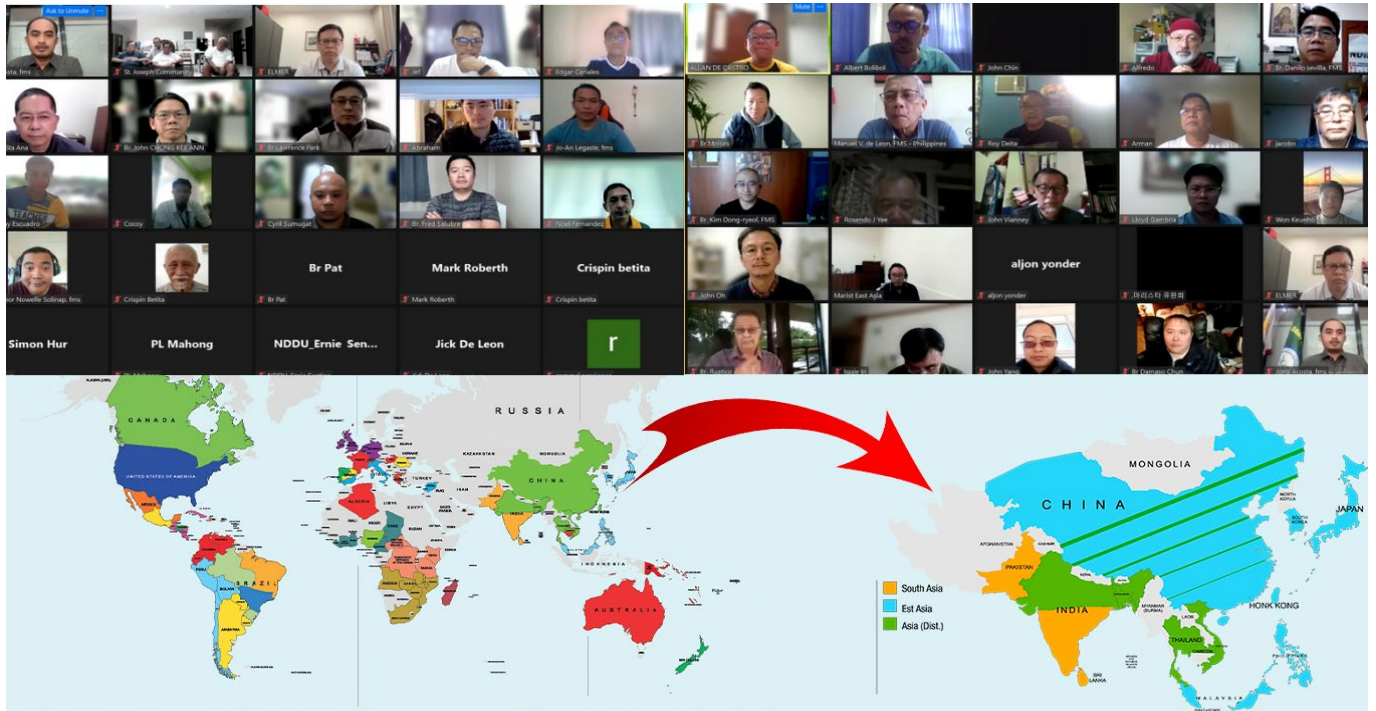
Ask to Unmute
sta, fms
St. Joseph Community
ELMER
Jef
Edgar Cenales
ALLAN DE CASTRO
Mute
Albert Bolibol
John Chin
Alfredo
Br. Danilo sevilla, FMS
ita Ana
Br. John CHONG KEE ANN
Br. Lawrence Park
Abraham
Jo-An Legaste, fms
Br. Moises
Manuel V. de Leon, FMS - Philippines
Roy Delta
Arman
jacobo
y Escuadro
Cocoy
Cyrill Sumugat
Br. Fred Salubre
Noel Fernandez
Br. Kim Dong-ryeol, FMS
Rosendo J Yee
John Vianney
Lloyd Gambox
Won Keunho
or Nowelle Solinap, fms
Crispin Betita
Br Pat
Br Pat
Mark Roberth
Mark Roberth
Crispin betita
Crispin betita
John Oh
Marist East Asia
aljon yonder
aljon yonder
마리스타 유원희
ELMER
Simon Hur
PL Mahong
NDDU_Ernie Sen...
Jick De Leon
r
Br. Rustico
Iggie In
John Yang
Br Damaso Chun
Jong Acosta, fms
CANADA
UNITED STATES OF AMERICA
RUSSIA
MONGOLIA
CHINA
BRAZIL
INDONESIA
AUSTRALIA
MONGOLIA
CHINA
JAPAN
PAKISTAN
INDIA
THAILAND
HONK KONG
MALAYSIA
South Asia
Est Asia
Asia (Dist.)